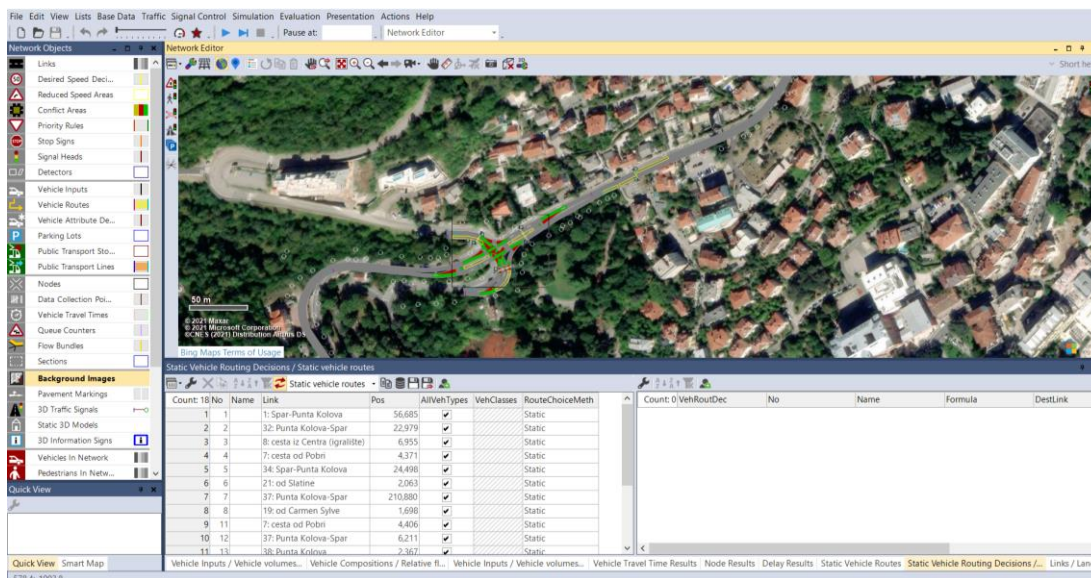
File Edit View Lists Base Data Traffic Signal Control Simulation Evaluation Presentation Actions Help

Pause at: Network Editor

Network Objects

Links
Desired Speed Deci...
Reduced Speed Areas
Conflict Areas
Priority Rules
Stop Signs
Signal Heads
Detectors
Vehicle Inputs
Vehicle Routes
Vehicle Attribute De...
Parking Lots
Public Transport Sto...
Public Transport Lines
Nodes
Data Collection Poi...
Vehicle Travel Times
Queue Counters
Flow Bundles
Sections
Background Images
Pavement Markings
3D Traffic Signals
Static 3D Models
3D Information Signs
Vehicles In Network
Pedestrians In Netw...

Quick View

Quick View Smart Map

Network Editor

Short he

50 m
© 2021 Maxar
© 2021 Microsoft Corporation
©CNES (2021) Distribution Airbus DS

Bing Maps Terms of Usage

Static Vehicle Routing Decisions / Static vehicle routes

Static vehicle routes

| Count: 18 | No | Name | Link | Pos | AllVehTypes | VehClasses | RouteChoiceMeth |
|---|---|---|---|---|---|---|---|
| 1 | 1 | | 1: Spar-Punta Kolova | 56,685 | ✔ | | Static |
| 2 | 2 | | 32: Punta Kolova-Spar | 22,979 | ✔ | | Static |
| 3 | 3 | | 8: cesta iz Centra (igralište) | 6,955 | ✔ | | Static |
| 4 | 4 | | 7: cesta od Pobri | 4,371 | ✔ | | Static |
| 5 | 5 | | 34: Spar-Punta Kolova | 24,498 | ✔ | | Static |
| 6 | 6 | | 21: od Slatine | 2,063 | ✔ | | Static |
| 7 | 7 | | 37: Punta Kolova-Spar | 210,880 | ✔ | | Static |
| 8 | 8 | | 19: od Carmen Sylve | 1,698 | ✔ | | Static |
| 9 | 11 | | 7: cesta od Pobri | 4,406 | ✔ | | Static |
| 10 | 12 | | 37: Punta Kolova-Spar | 6,211 | ✔ | | Static |
| 11 | 13 | | 38: Punta Kolova | 2,367 | ✔ | | Static |

| Count: 0 | VehRoutDec | No | Name | Formula | DestLink |
|---|---|---|---|---|---|

Vehicle Inputs / Vehicle volumes... Vehicle Compositions / Relative fl... Vehicle Inputs / Vehicle volumes... Vehicle Travel Time Results Node Results Delay Results Static Vehicle Routes Static Vehicle Routing Decisions /... Links / Lan